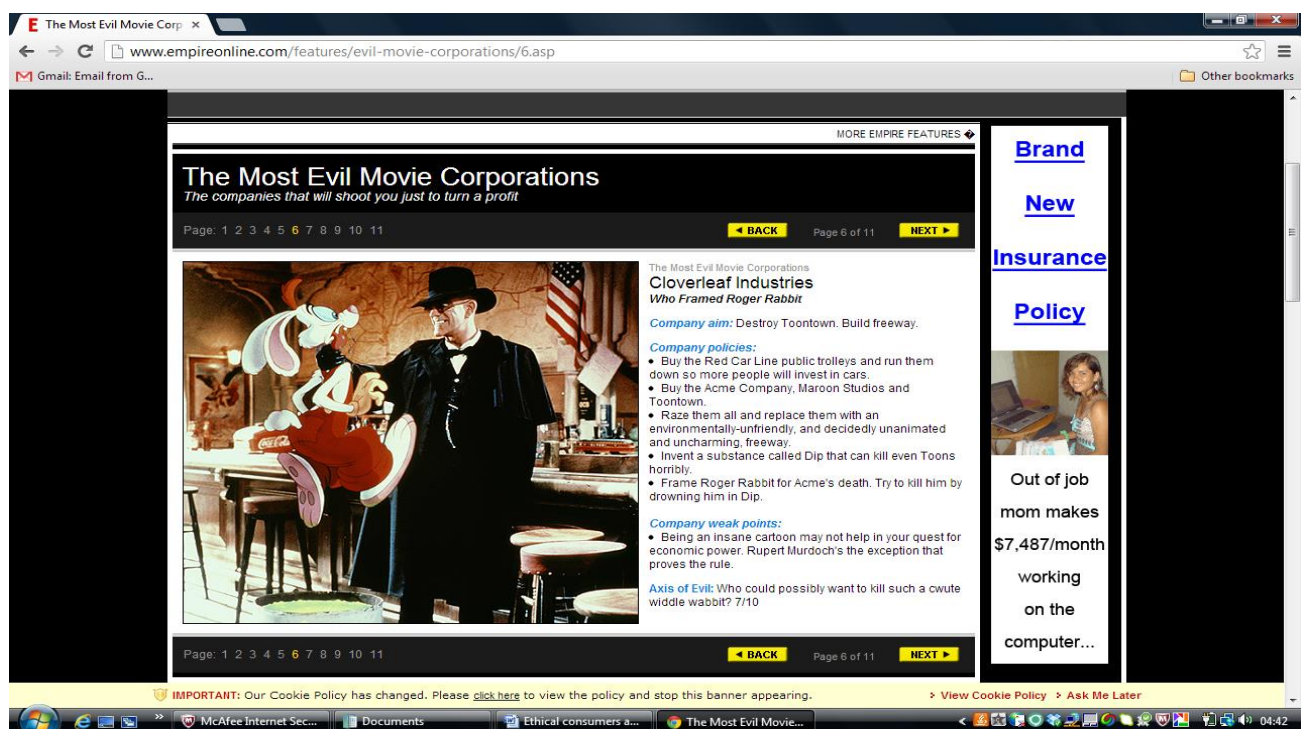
The Most Evil Movie Corp ×

www.empireonline.com/features/evil-movie-corporations/6.asp

Gmail: Email from G...

Other bookmarks

MORE EMPIRE FEATURES

The Most Evil Movie Corporations
The companies that will shoot you just to turn a profit

Page: 1 2 3 4 5 6 7 8 9 10 11

◄ BACK Page 6 of 11 NEXT ►

The Most Evil Movie Corporations
Cloverleaf Industries
Who Framed Roger Rabbit

Company aim: Destroy Toontown. Build freeway.

Company policies:
• Buy the Red Car Line public trolleys and run them down so more people will invest in cars.
• Buy the Acme Company, Maroon Studios and Toontown.
• Raze them all and replace them with an environmentally-unfriendly, and decidedly unanimated and uncharming, freeway.
• Invent a substance called Dip that can kill even Toons horribly.
• Frame Roger Rabbit for Acme's death. Try to kill him by drowning him in Dip.

Company weak points:
• Being an insane cartoon may not help in your quest for economic power. Rupert Murdoch's the exception that proves the rule.

Axis of Evil: Who could possibly want to kill such a cwute widdle wabbit? 7/10

Page: 1 2 3 4 5 6 7 8 9 10 11

◄ BACK Page 6 of 11 NEXT ►

Brand

New

Insurance

Policy

Out of job mom makes $7,487/month working on the computer...

IMPORTANT: Our Cookie Policy has changed. Please click here to view the policy and stop this banner appearing.

> View Cookie Policy > Ask Me Later

McAfee Internet Sec... Documents Ethical consumers a... The Most Evil Movie...

04:42